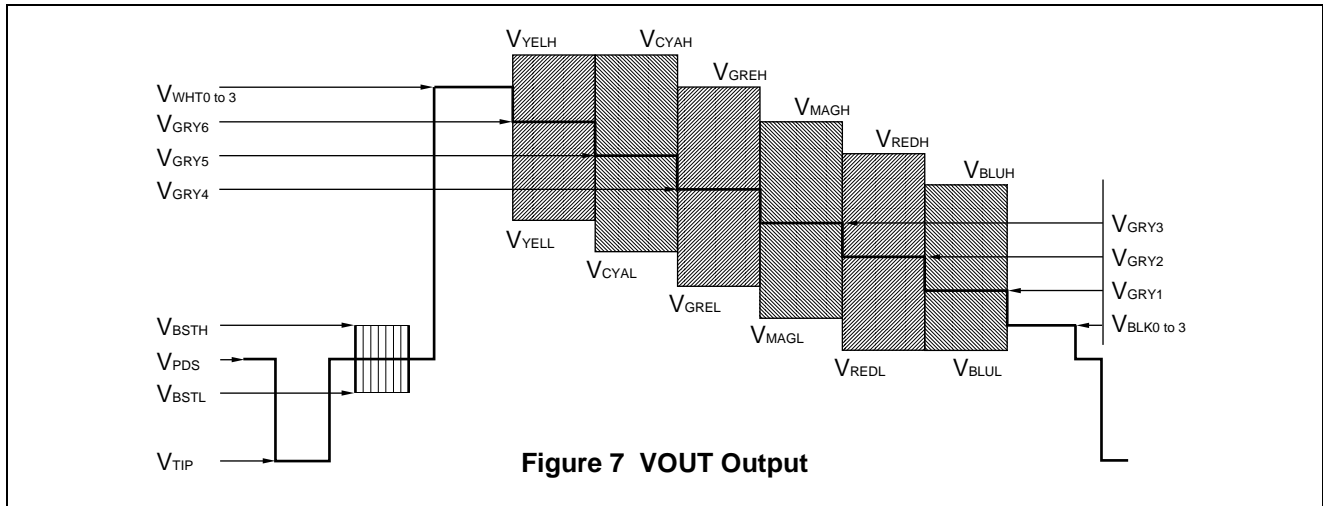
$V_{YELH}$ $V_{CYAH}$ $V_{GREH}$ $V_{MAGH}$ $V_{REDH}$ $V_{BLUH}$

$V_{WHT0\ to\ 3}$

$V_{GRY6}$

$V_{GRY5}$

$V_{GRY4}$

$V_{YELL}$ $V_{CYAL}$ $V_{GREL}$ $V_{MAGL}$ $V_{REDL}$ $V_{BLUL}$

$V_{GRY3}$

$V_{GRY2}$

$V_{GRY1}$

$V_{BLK0\ to\ 3}$

$V_{BSTH}$

$V_{PDS}$

$V_{BSTL}$

$V_{TIP}$

**Figure 7 VOUT Output**